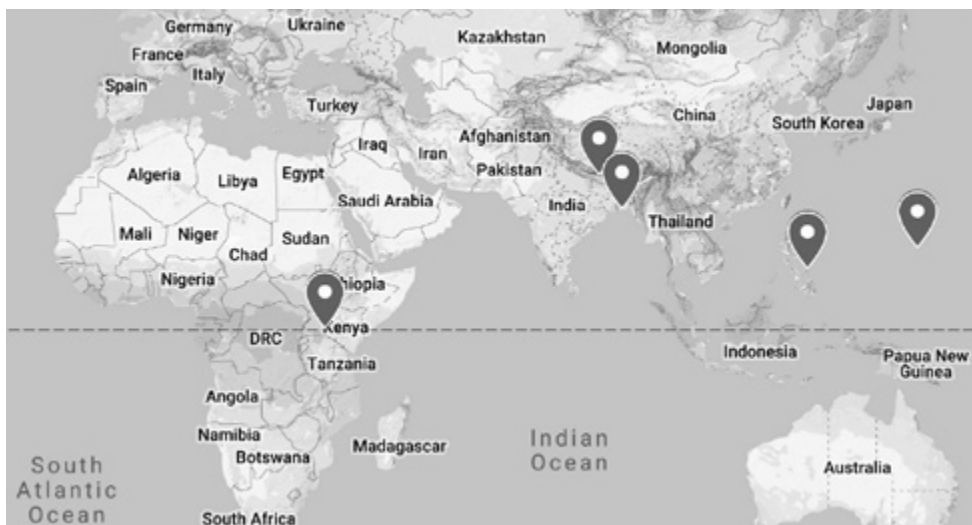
Germany
Ukraine
Kazakhstan
Mongolia
France
Italy
Spain
Turkey
China
Japan
South Korea
Iraq
Iran
Afghanistan
Pakistan
Algeria
Libya
Egypt
Saudi Arabia
India
Thailand
Mali
Niger
Chad
Sudan
Nigeria
Ethiopia
Kenya
DRC
Tanzania
Indonesia
Papua New Guinea
Angola
Namibia
Botswana
Madagascar
Indian Ocean
South Atlantic Ocean
Australia
South Africa